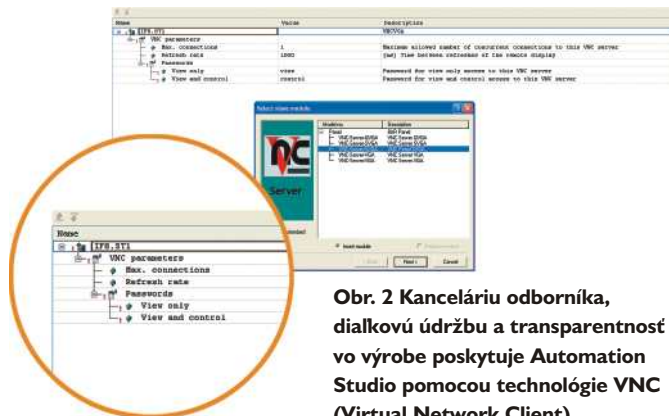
| Name | Value | Description |
|---|---|---|
| IF8.ST1 | | VNCVis |
| VNC parameters | | |
| Max. connections | 1 | Maximum allowed number of concurrent connections to this VNC server |
| Refresh rate | 1000 | [ms] Time between refreshes of the remote display |
| Passwords | | |
| View only | view | Password for view only access to this VNC server |
| View and control | control | Password for view and control access to this VNC server |

Select vision module

| Modules | Description |
|---|---|
| Panel | B&R Panel |
| VNC Server EVGA | VNC Server EVGA |
| VNC Server SVGA | VNC Server SVGA |
| VNC Server SVGA | VNC Server SVGA |
| VNC Server VGA | VNC Server VGA |
| VNC Server VGA | VNC Server VGA |

Server

Insert module

< Back

Finish

Cancel

Name

IF8.ST1

VNC parameters

Max. connections

Refresh rate

Passwords

View only

View and control

Obr. 2 Kanceláriu odborníka, diaľkovú údržbu a transparentnosť vo výrobe poskytuje Automation Studio pomocou technológie VNC (Virtual Network Client)